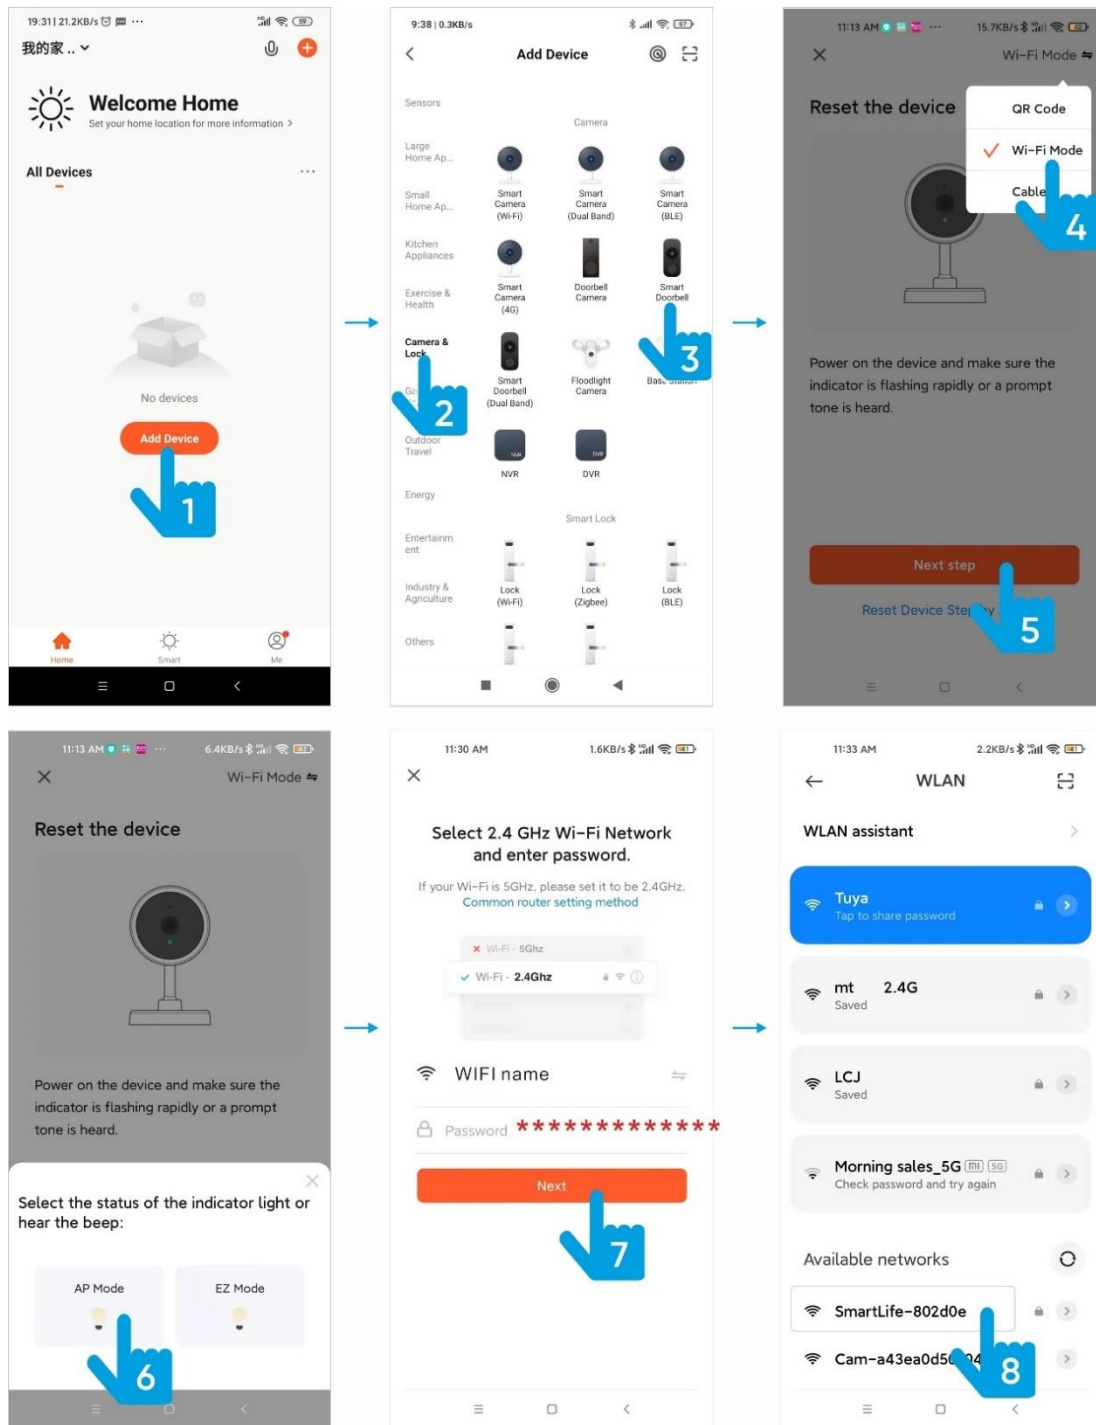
19:31 | 21.2KB/s
我的家 ..
Welcome Home
Set your home location for more information >
All Devices
No devices
Add Device
1
Home
Smart
Me

9:38 | 0.3KB/s
Add Device
Sensors
Camera
Large Home Ap...
Smart Camera (Wi-Fi)
Smart Camera (Dual Band)
Smart Camera (BLE)
Small Home Ap...
Kitchen Appliances
Smart Camera (4G)
Doorbell Camera
Smart Doorbell
Exercise & Health
Camera & Lock
Smart Doorbell (Dual Band)
Floodlight Camera
Base Station
Outdoor Travel
NVR
DVR
Energy
Smart Lock
Entertainment
Industry & Agriculture
Lock (Wi-Fi)
Lock (Zigbee)
Lock (BLE)
Others
2
3

11:13 AM
15.7KB/s
Wi-Fi Mode
Reset the device
QR Code
Wi-Fi Mode
Cable
4
Power on the device and make sure the indicator is flashing rapidly or a prompt tone is heard.
Next step
Reset Device Step by
5

11:13 AM
6.4KB/s
Wi-Fi Mode
Reset the device
Power on the device and make sure the indicator is flashing rapidly or a prompt tone is heard.
Select the status of the indicator light or hear the beep:
AP Mode
EZ Mode
6

11:30 AM
1.6KB/s
Select 2.4 GHz Wi-Fi Network and enter password.
If your Wi-Fi is 5GHz, please set it to be 2.4GHz.
Common router setting method
Wi-Fi - 5Ghz
Wi-Fi - 2.4Ghz
WIFI name
Password *************
Next
7

11:33 AM
2.2KB/s
WLAN
WLAN assistant
Tuya
Tap to share password
mt 2.4G
Saved
LCJ
Saved
Morning sales_5G
Check password and try again
Available networks
SmartLife-802d0e
Cam-a43ea0d5
8